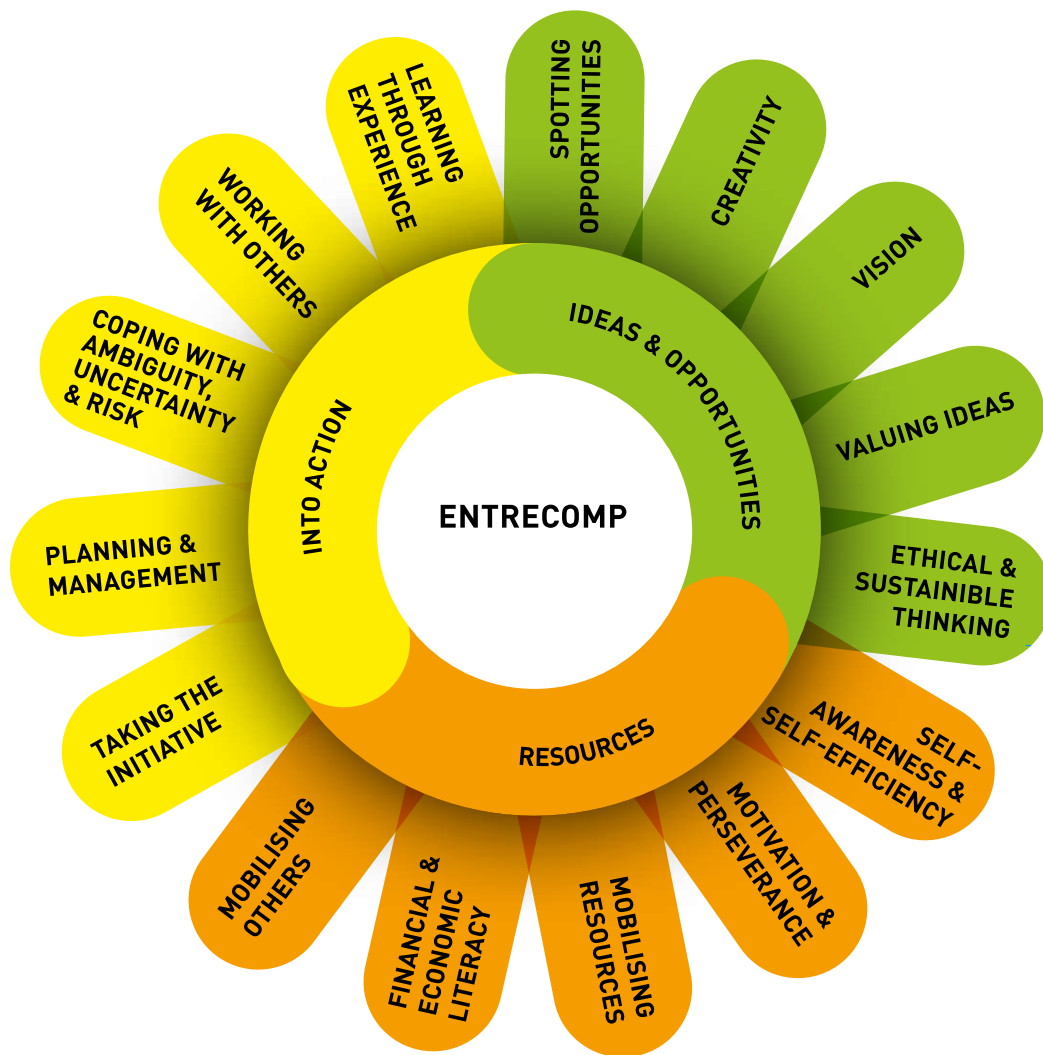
ENTRECOMP

IDEAS & OPPORTUNITIES

SPOTTING OPPORTUNITIES

CREATIVITY

VISION

VALUING IDEAS

ETHICAL & SUSTAINIBLE THINKING

RESOURCES

SELF-AWARENESS & SELF-EFFICIENCY

MOTIVATION & PERSEVERANCE

MOBILISING RESOURCES

FINANCIAL & ECONOMIC LITERACY

MOBILISING OTHERS

INTO ACTION

TAKING THE INITIATIVE

PLANNING & MANAGEMENT

COPING WITH AMBIGUITY, UNCERTAINTY & RISK

WORKING WITH OTHERS

LEARNING THROUGH EXPERIENCE